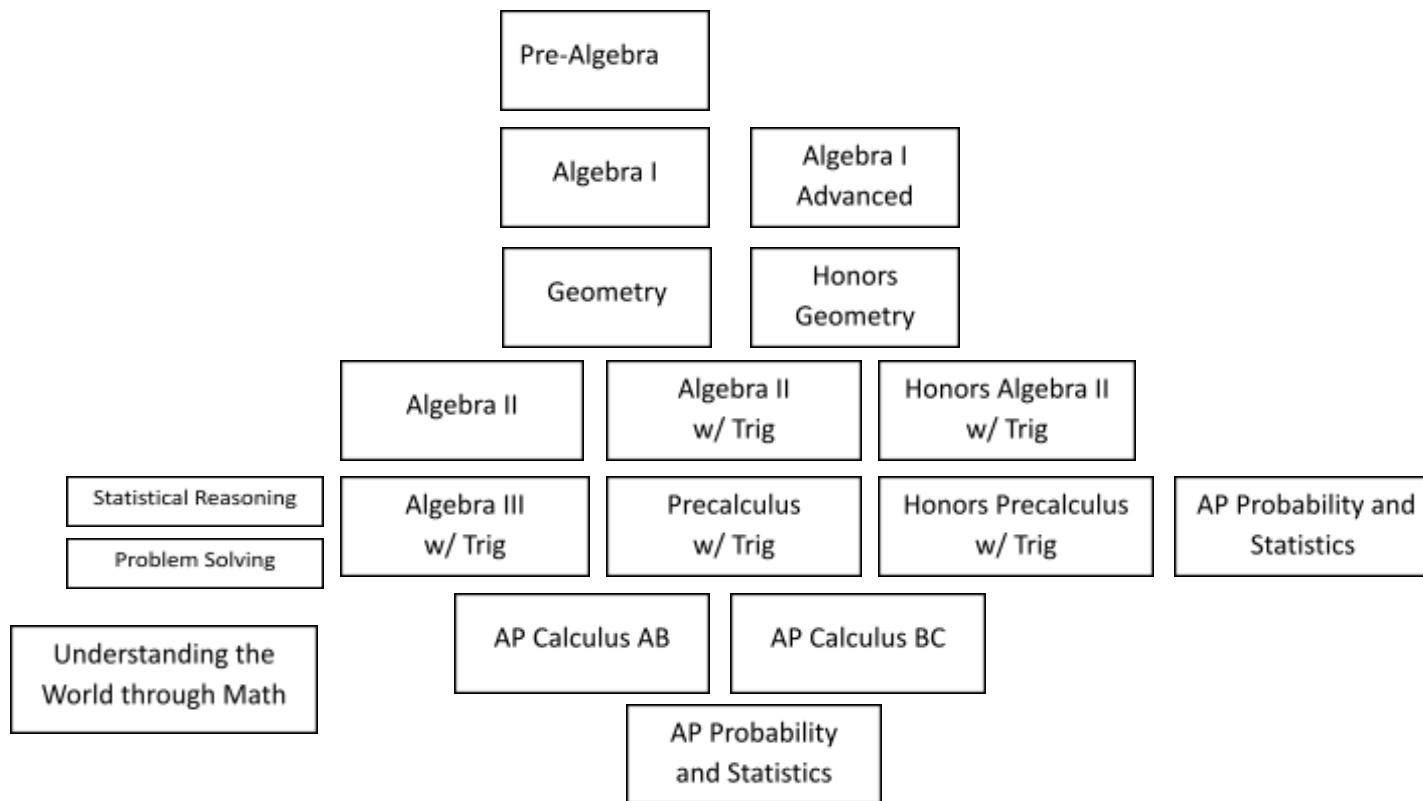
Pre-Algebra

Algebra I

Algebra I Advanced

Geometry

Honors Geometry

Algebra II

Algebra II w/ Trig

Honors Algebra II w/ Trig

Statistical Reasoning

Problem Solving

Algebra III w/ Trig

Precalculus w/ Trig

Honors Precalculus w/ Trig

AP Probability and Statistics

Understanding the World through Math

AP Calculus AB

AP Calculus BC

AP Probability and Statistics